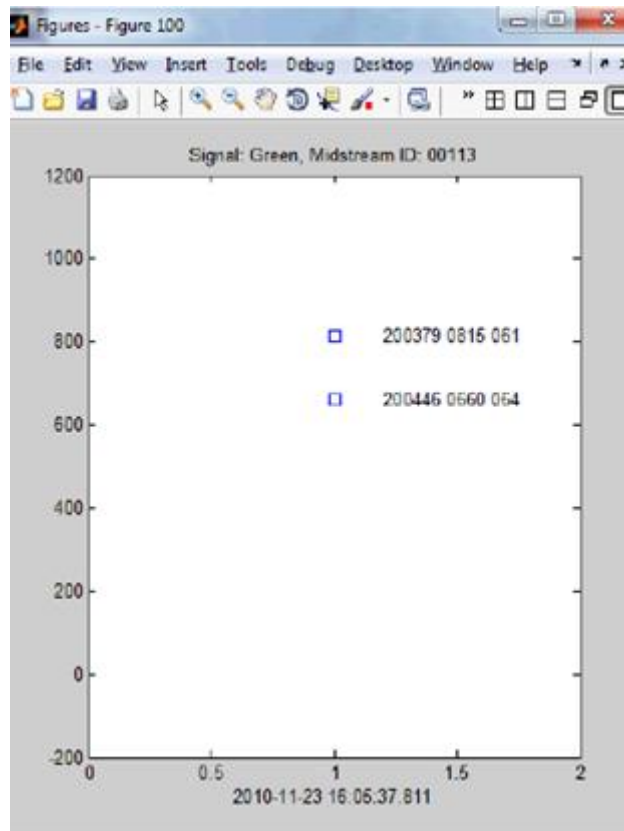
Figures - Figure 100

File Edit View Insert Tools Debug Desktop Window Help

Signal: Green, Midstream ID: 00113

1200

1000

800

600

400

200

0

-200

200379 0815 061

200446 0660 054

0

0.5

1

1.5

2

2010-11-23 16:05:37.811